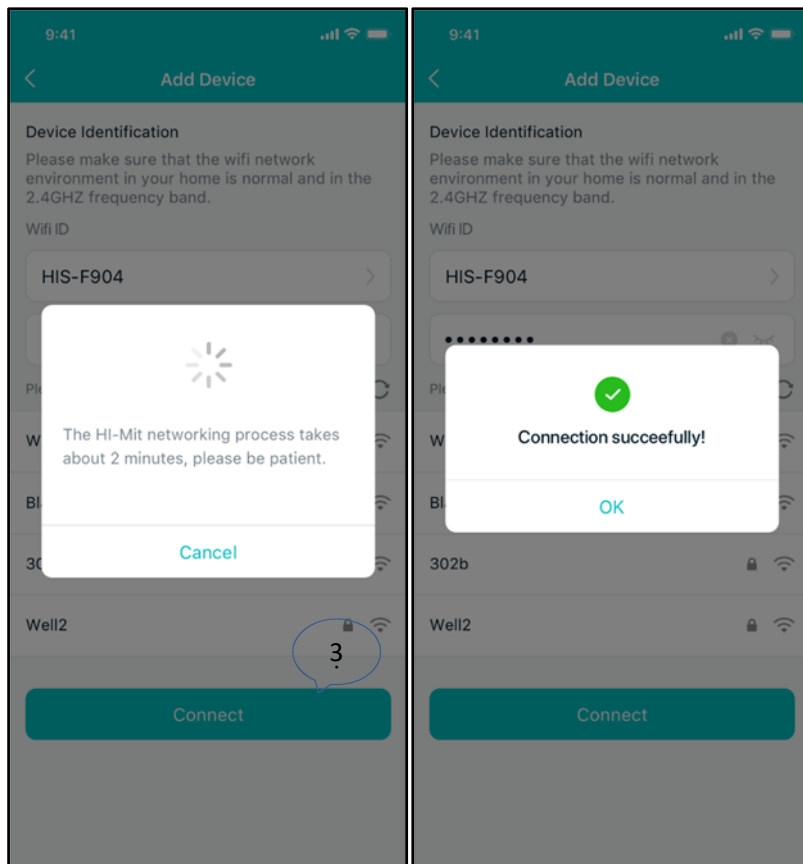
9:41

Add Device

Device Identification

Please make sure that the wifi network environment in your home is normal and in the 2.4GHZ frequency band.

Wifi ID

HIS-F904

Pl

The HI-Mit networking process takes about 2 minutes, please be patient.

Cancel

We

Bl

30

Well2

3

Connect

9:41

Add Device

Device Identification

Please make sure that the wifi network environment in your home is normal and in the 2.4GHZ frequency band.

Wifi ID

HIS-F904

••••••••

Pl

Connection succeefully!

OK

W

Bl

302b

Well2

Connect